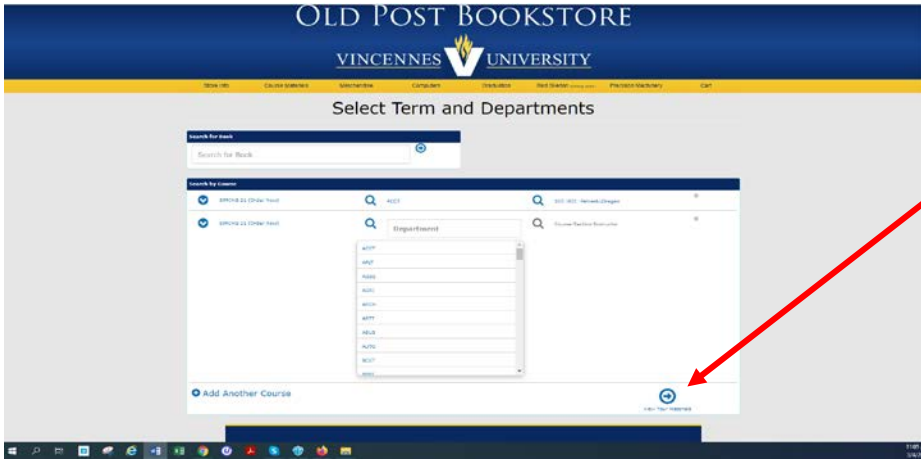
OLD POST BOOKSTORE

VINCENNES UNIVERSITY

Store Info | Course Materials | Merchandise | Computers | Graduation | Red Shelter | Precision Machinery | Cart

Select Term and Departments

Search for Book

Search for Book

Search by Course

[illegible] | ACCT | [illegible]

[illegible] | Department | Course-Section-Instructor

ACCT
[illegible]
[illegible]
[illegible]
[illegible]
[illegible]
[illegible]
AUTO
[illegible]
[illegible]

Add Another Course

View Your Materials